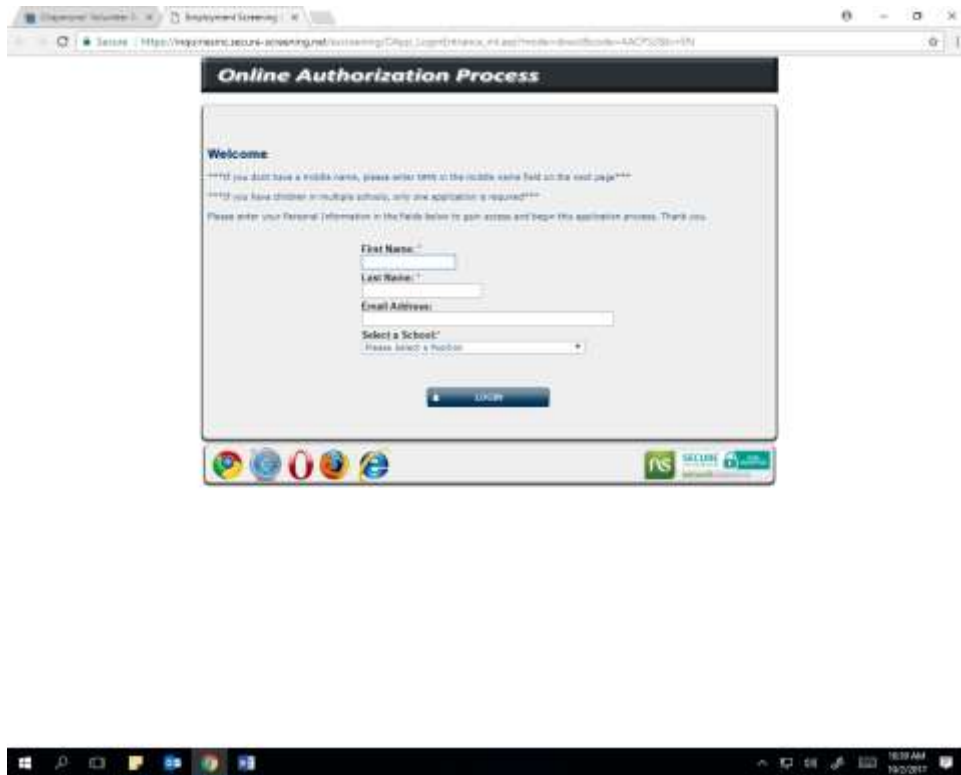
Chaperone Volunteer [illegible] × Employment Screening × 

Secure | https://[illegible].secure-screening.net/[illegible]

Online Authorization Process

Welcome

***If you dont have a middle name, please enter NMN in the middle name field on the next page***

***If you have children in multiple schools, only one application is required***

Please enter your Personal Information in the fields below to gain access and begin this application process. Thank you.

First Name: *

Last Name: *

Email Address:

Select a School:*
Please Select a Position

LOGIN

SECURE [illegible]

10:39 AM
10/2/2017